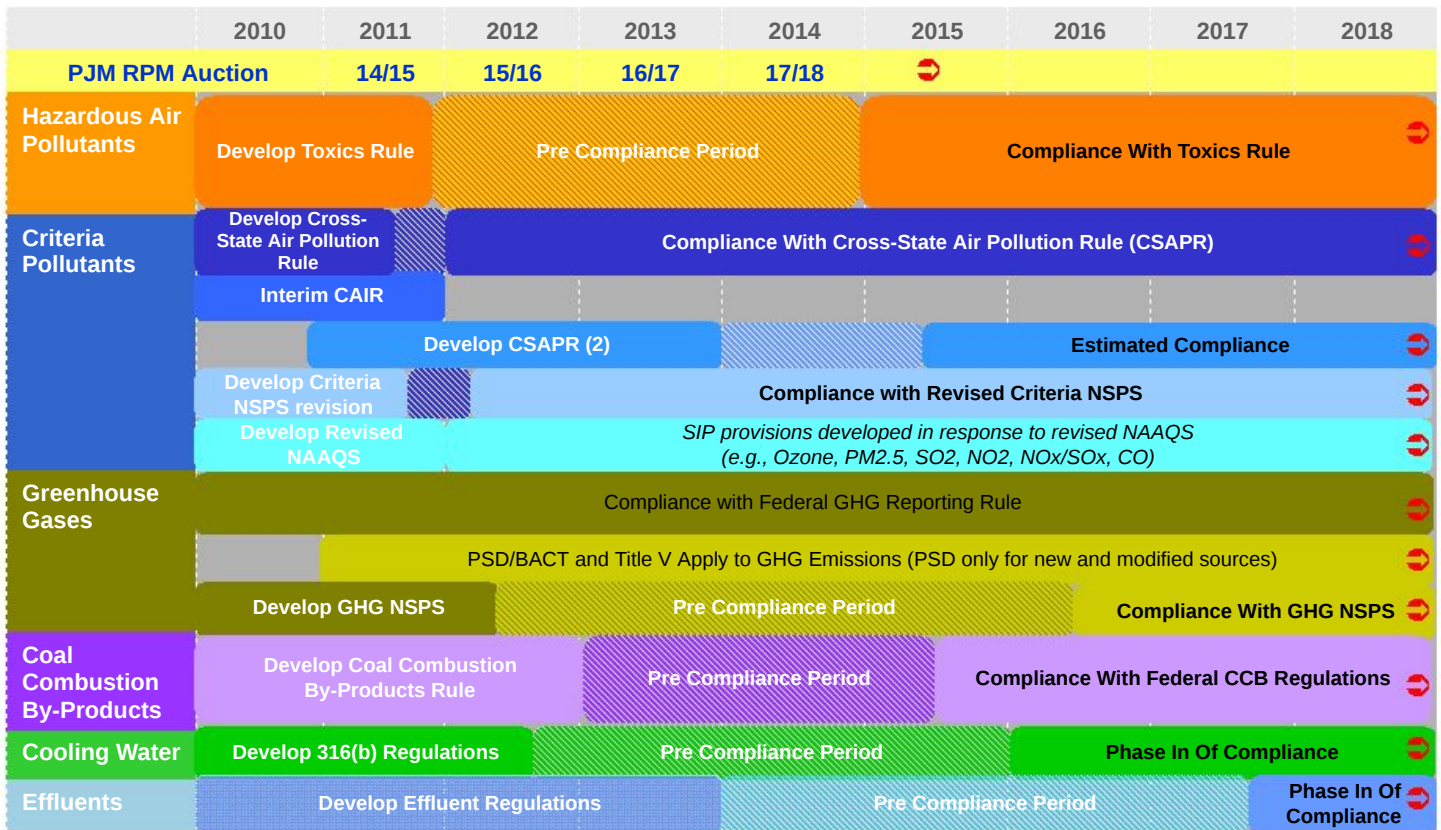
| | 2010 | 2011 | 2012 | 2013 | 2014 | 2015 | 2016 | 2017 | 2018 |
|---|---|---|---|---|---|---|---|---|---|
| PJM RPM Auction | | 14/15 | 15/16 | 16/17 | 17/18 | | | | |

Hazardous Air Pollutants
Develop Toxics Rule
Pre Compliance Period
Compliance With Toxics Rule

Criteria Pollutants
Develop Cross-State Air Pollution Rule
Compliance With Cross-State Air Pollution Rule (CSAPR)
Interim CAIR
Develop CSAPR (2)
Estimated Compliance
Develop Criteria NSPS revision
Compliance with Revised Criteria NSPS
Develop Revised NAAQS
SIP provisions developed in response to revised NAAQS (e.g., Ozone, PM2.5, SO2, NO2, NOx/SOx, CO)

Greenhouse Gases
Compliance with Federal GHG Reporting Rule
PSD/BACT and Title V Apply to GHG Emissions (PSD only for new and modified sources)
Develop GHG NSPS
Pre Compliance Period
Compliance With GHG NSPS

Coal Combustion By-Products
Develop Coal Combustion By-Products Rule
Pre Compliance Period
Compliance With Federal CCB Regulations

Cooling Water
Develop 316(b) Regulations
Pre Compliance Period
Phase In Of Compliance

Effluents
Develop Effluent Regulations
Pre Compliance Period
Phase In Of Compliance